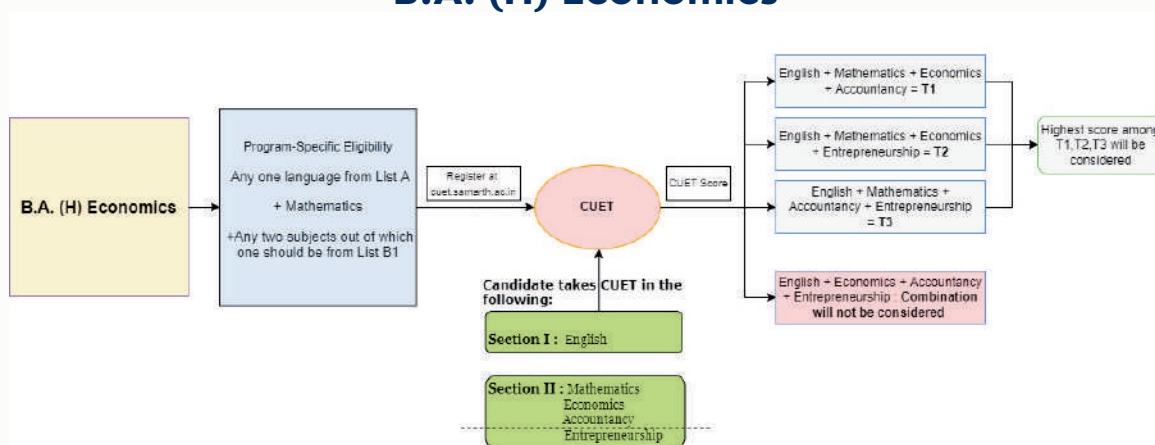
B.A. (H) Economics

B.A. (H) Economics

Program-Specific Eligibility

Any one language from List A

+ Mathematics

+Any two subjects out of which one should be from List B1

Register at cuet.samarth.ac.in

CUET

CUET Score

Candidate takes CUET in the following:

Section I : English

Section II : Mathematics
Economics
Accountancy
Entrepreneurship

English + Mathematics + Economics + Accountancy = T1

English + Mathematics + Economics + Entrepreneurship = T2

English + Mathematics + Accountancy + Entrepreneurship = T3

English + Economics + Accountancy + Entrepreneurship : Combination will not be considered

Highest score among T1,T2,T3 will be considered